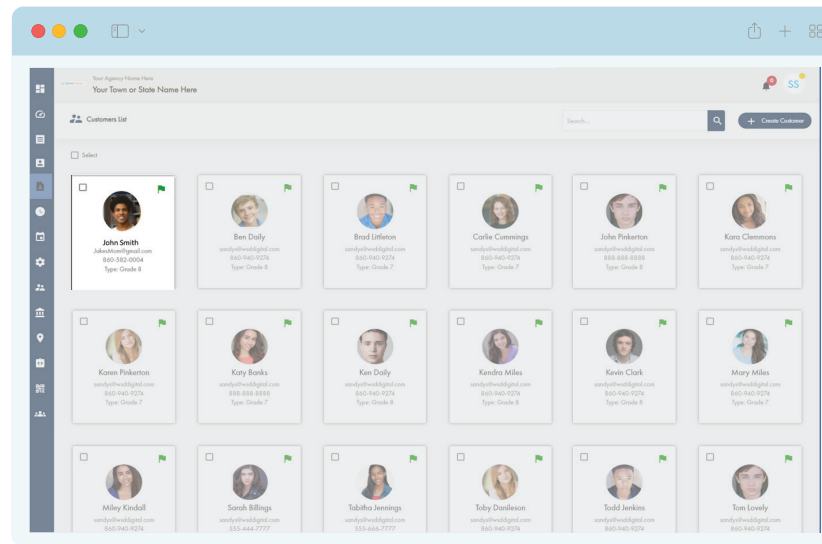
Your Agency Name Here
Your Town or State Name Here

0
SS

Customers List

Search...

+ Create Customer

Select

John Smith
JakesMom@gmail.com
860-582-0004
Type: Grade 8

Ben Daily
sandy@wsddigital.com
860-940-9274
Type: Grade 8

Brad Littleton
sandy@wsddigital.com
860-940-9274
Type: Grade 7

Carlie Cummings
sandy@wsddigital.com
860-940-9274
Type: Grade 7

John Pinkerton
sandy@wsddigital.com
888-888-8888
Type: Grade 8

Kara Clemmons
sandy@wsddigital.com
860-940-9274
Type: Grade 7

Karen Pinkerton
sandy@wsddigital.com
860-940-9274
Type: Grade 7

Katy Banks
sandy@wsddigital.com
888-888-8888
Type: Grade 7

Ken Daily
sandy@wsddigital.com
860-940-9274
Type: Grade 8

Kendra Miles
sandy@wsddigital.com
860-940-9274
Type: Grade 8

Kevin Clark
sandy@wsddigital.com
860-940-9274
Type: Grade 8

Mary Miles
sandy@wsddigital.com
860-940-9274
Type: Grade 7

Miley Kindall
sandy@wsddigital.com
860-940-9274

Sarah Billings
sandy@wsddigital.com
555-444-7777

Tabitha Jennings
sandy@wsddigital.com
555-666-7777

Toby Danileson
sandy@wsddigital.com
860-940-9274

Todd Jenkins
sandy@wsddigital.com
860-940-9274

Tom Lovely
sandy@wsddigital.com
860-940-9274